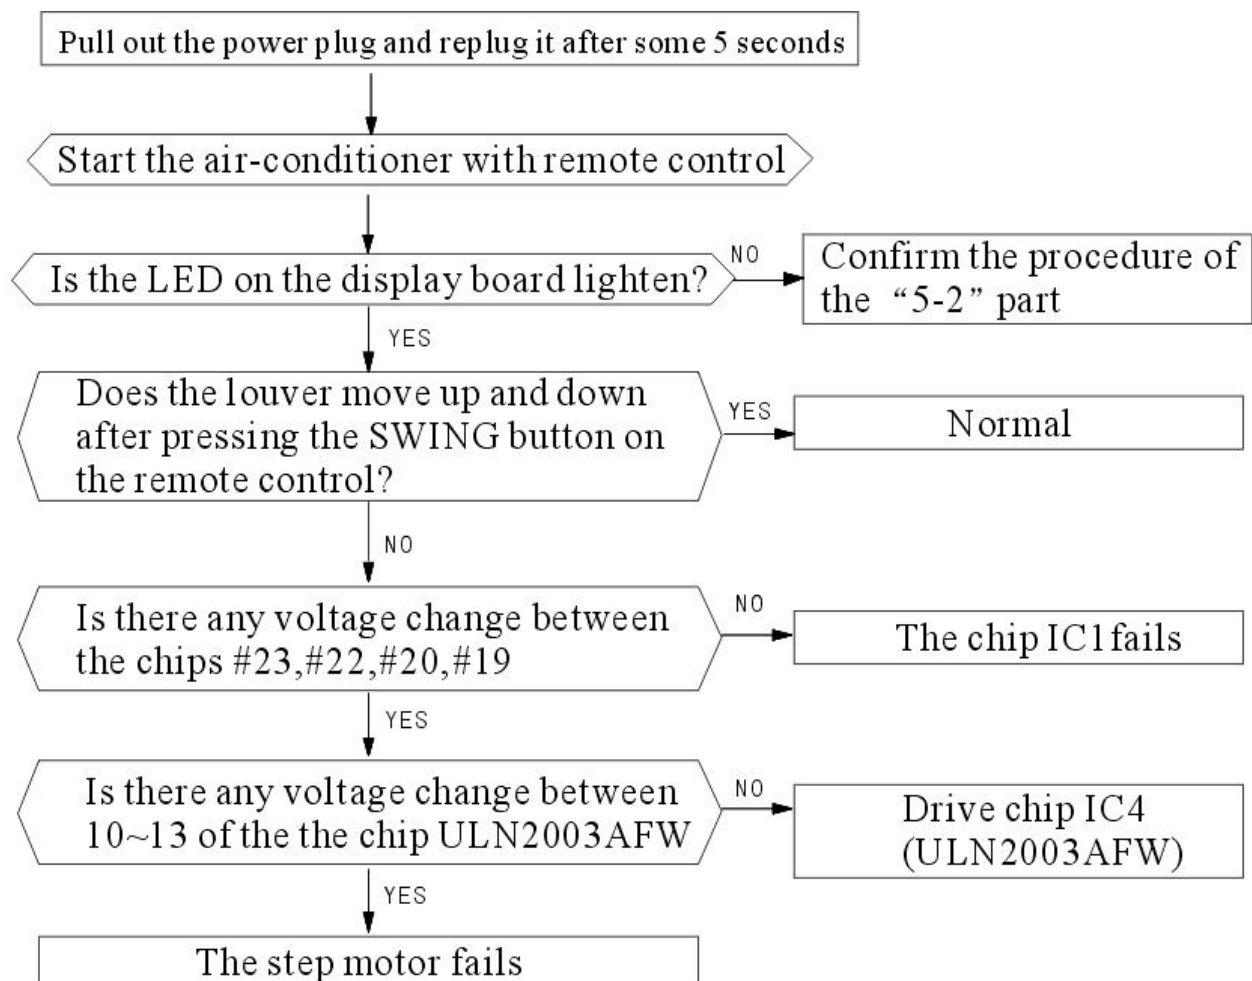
Pull out the power plug and replug it after some 5 seconds

Start the air-conditioner with remote control

Is the LED on the display board lighten?

NO

Confirm the procedure of the “5-2” part

YES

Does the louver move up and down after pressing the SWING button on the remote control?

YES

Normal

NO

Is there any voltage change between the chips #23,#22,#20,#19

NO

The chip IC1fails

YES

Is there any voltage change between 10~13 of the the chip ULN2003AFW

NO

Drive chip IC4 (ULN2003AFW)

YES

The step motor fails